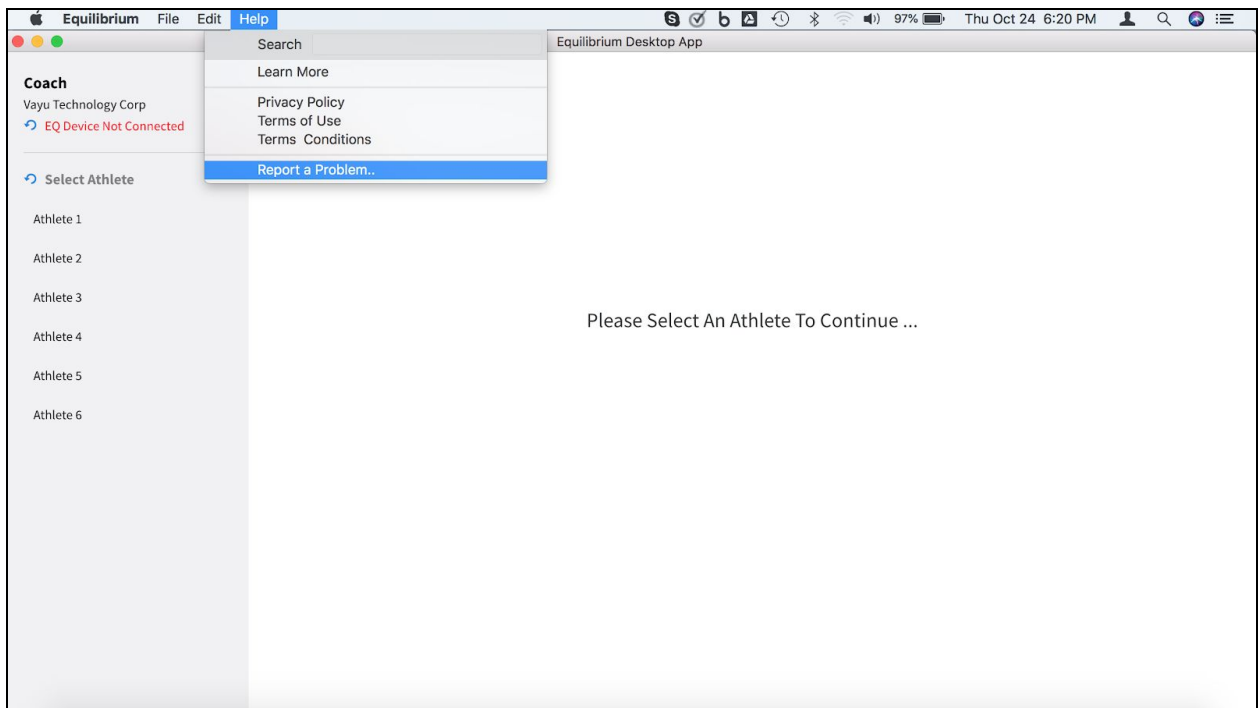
Equilibrium File Edit Help

97% Thu Oct 24 6:20 PM

Search

Learn More

Privacy Policy
Terms of Use
Terms Conditions

Report a Problem..

Equilibrium Desktop App

Coach
Vayu Technology Corp
EQ Device Not Connected

Select Athlete

Athlete 1

Athlete 2

Athlete 3

Athlete 4

Athlete 5

Athlete 6

Please Select An Athlete To Continue ...